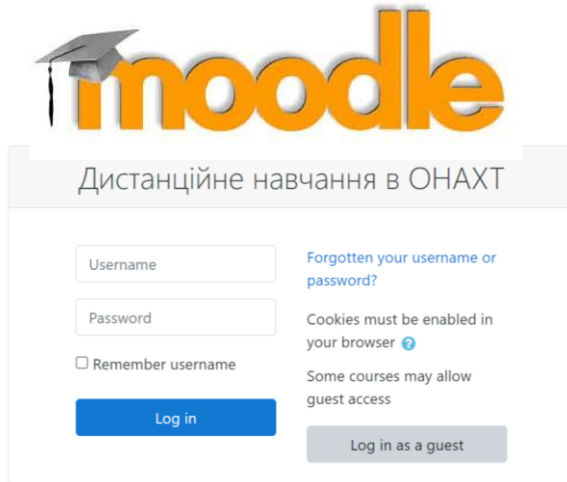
moodle

Дистанційне навчання в ОНАХТ

Username

Password

Remember username

Log in

Forgotten your username or password?

Cookies must be enabled in your browser

Some courses may allow guest access

Log in as a guest